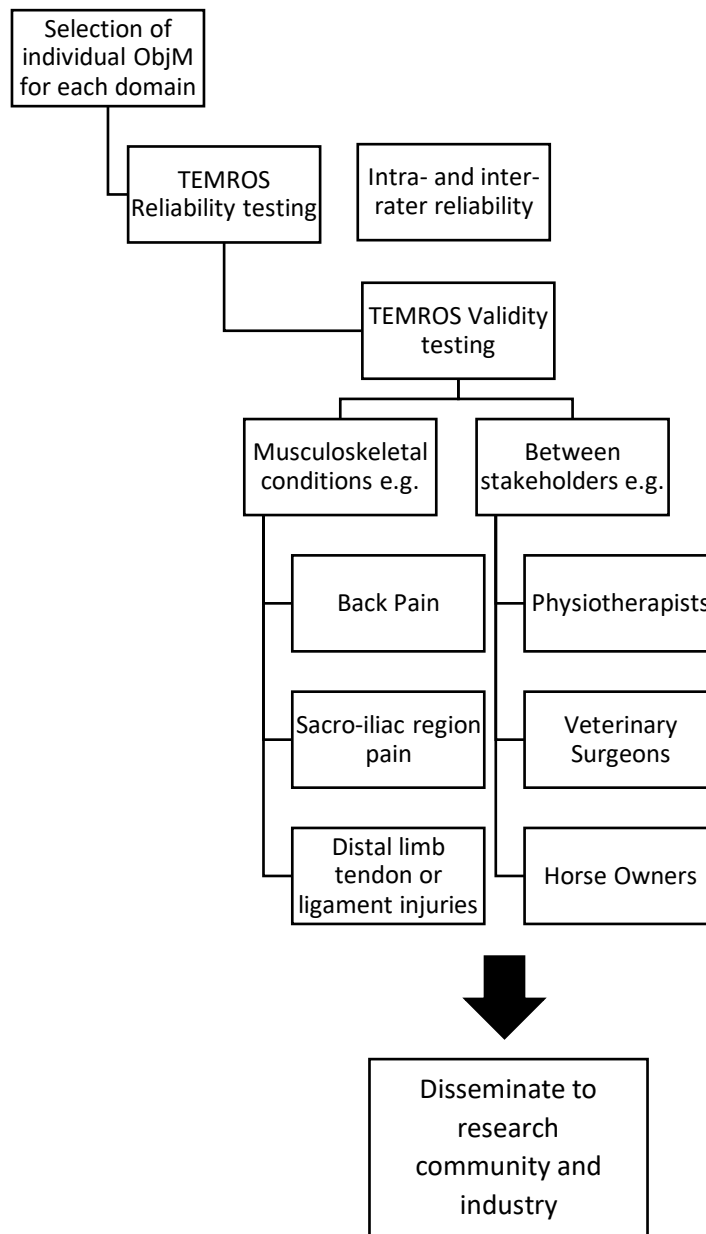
Selection of individual ObjM for each domain

TEMROS Reliability testing

Intra- and inter-rater reliability

TEMROS Validity testing

Musculoskeletal conditions e.g.

Between stakeholders e.g.

Back Pain

Sacro-iliac region pain

Distal limb tendon or ligament injuries

Physiotherapists

Veterinary Surgeons

Horse Owners

Disseminate to research community and industry